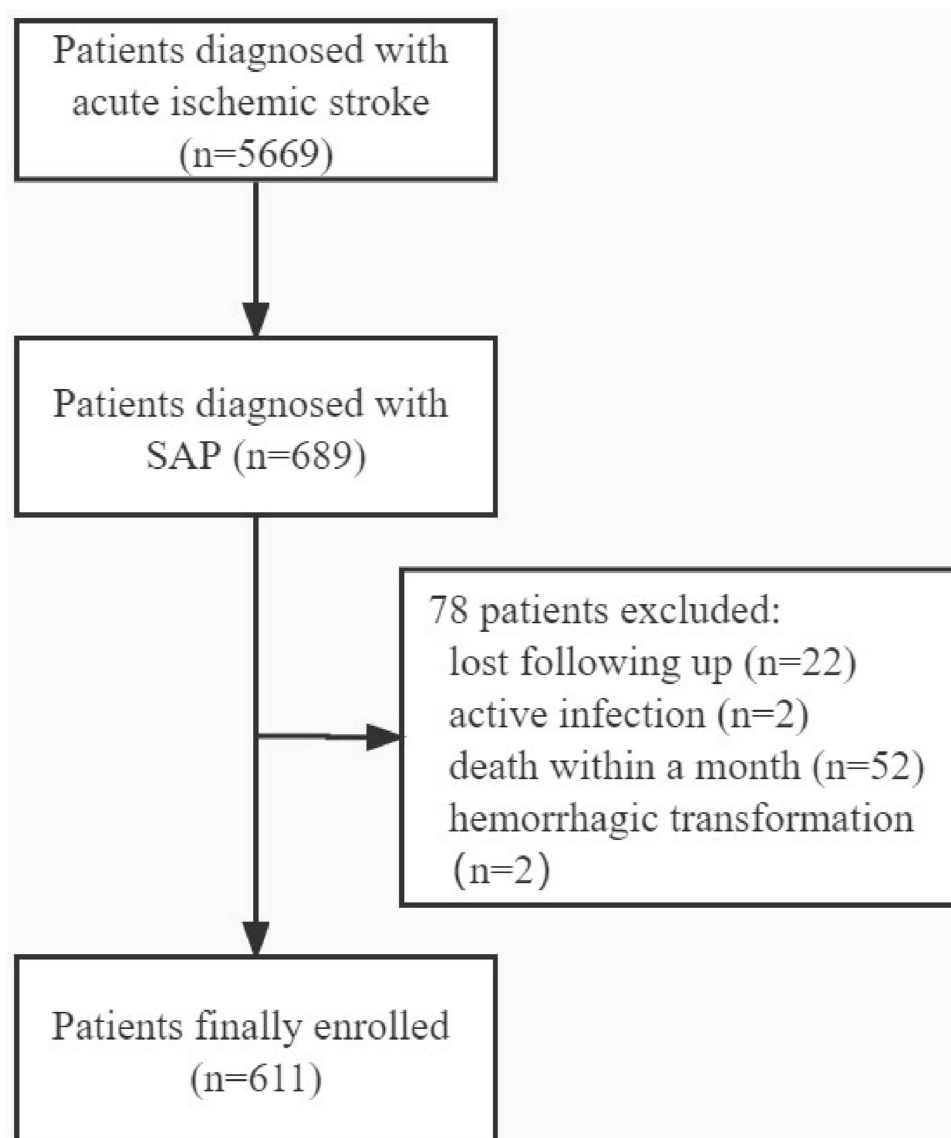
Patients diagnosed with acute ischemic stroke (n=5669)

Patients diagnosed with SAP (n=689)

78 patients excluded:
lost following up (n=22)
active infection (n=2)
death within a month (n=52)
hemorrhagic transformation (n=2)

Patients finally enrolled (n=611)